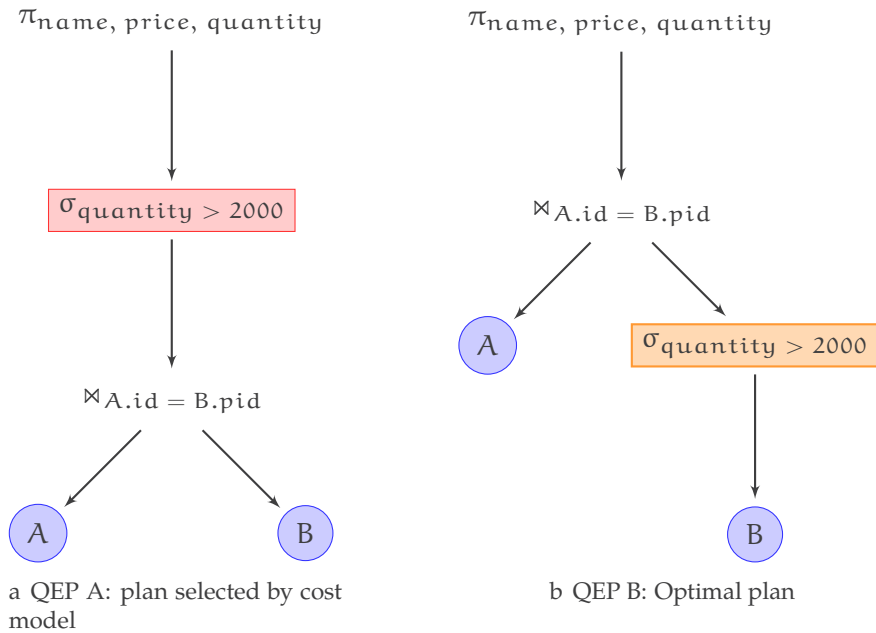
$\pi_{name,\ price,\ quantity}$

$\sigma_{quantity\ >\ 2000}$

$\bowtie_{A.id\ =\ B.pid}$

A

B

a QEP A: plan selected by cost model

$\pi_{name,\ price,\ quantity}$

$\bowtie_{A.id\ =\ B.pid}$

A

$\sigma_{quantity\ >\ 2000}$

B

b QEP B: Optimal plan